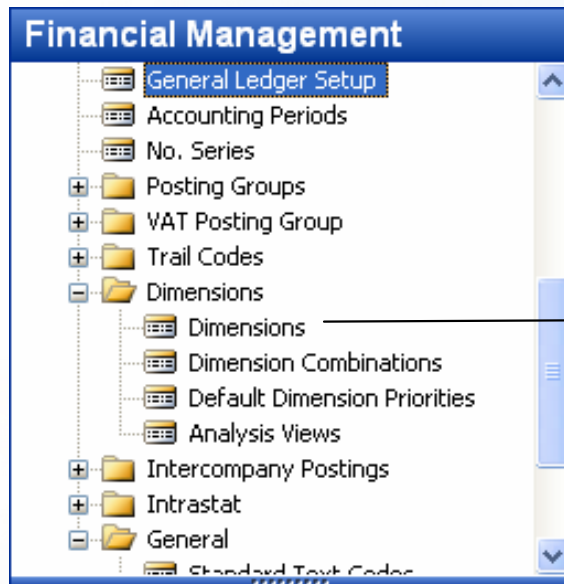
Financial Management

General Ledger Setup
Accounting Periods
No. Series
Posting Groups
VAT Posting Group
Trail Codes
Dimensions
Dimensions
Dimension Combinations
Default Dimension Priorities
Analysis Views
Intercompany Postings
Intrastat
General
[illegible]